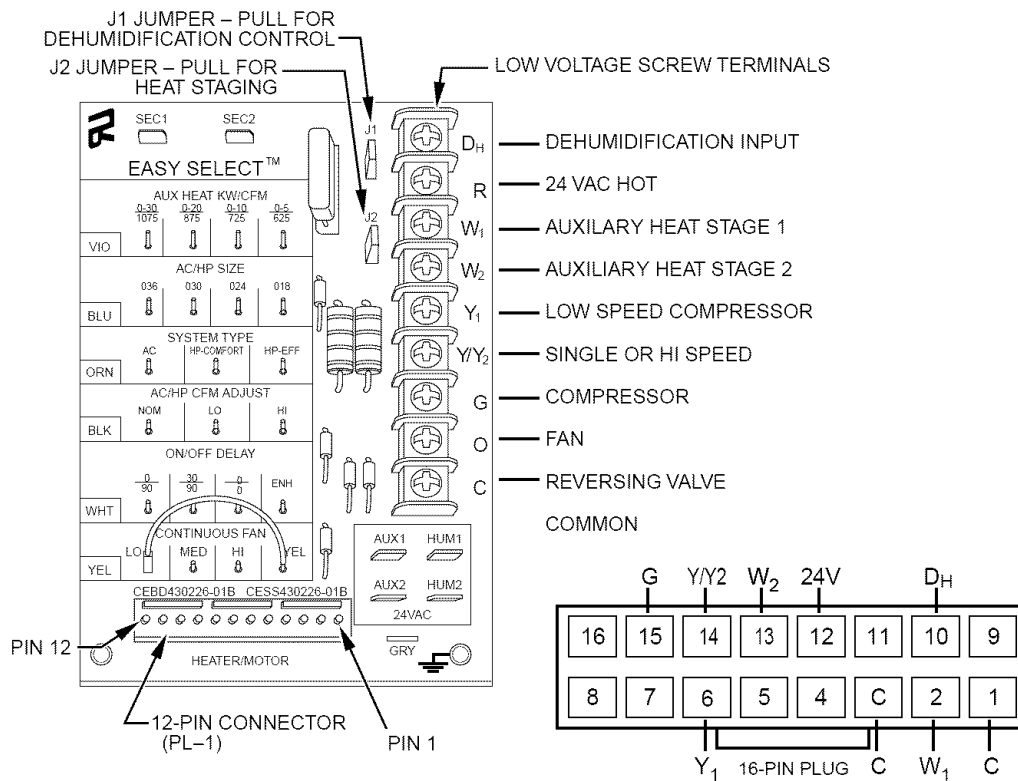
J1 JUMPER – PULL FOR DEHUMIDIFICATION CONTROL

J2 JUMPER – PULL FOR HEAT STAGING

LOW VOLTAGE SCREW TERMINALS

SEC1 SEC2

J1

EASY SELECT™

J2

AUX HEAT KW/CFM
$\frac{0-30}{1075}$ $\frac{0-20}{875}$ $\frac{0-10}{725}$ $\frac{0-5}{625}$
VIO

AC/HP SIZE
036 030 024 018
BLU

SYSTEM TYPE
AC HP-COMFORT HP-EFF
ORN

AC/HP CFM ADJUST
NOM LO HI
BLK

ON/OFF DELAY
$\frac{0}{90}$ $\frac{30}{90}$ $\frac{0}{0}$ ENH
WHT

CONTINUOUS FAN
LO MED HI YEL
YEL

AUX1 HUM1
AUX2 HUM2
24VAC

CEBD430226-01B CESS430226-01B

GRY

HEATER/MOTOR

PIN 12

12-PIN CONNECTOR (PL–1)

PIN 1

$D_H$ — DEHUMIDIFICATION INPUT
R — 24 VAC HOT
$W_1$ — AUXILARY HEAT STAGE 1
$W_2$ — AUXILIARY HEAT STAGE 2
$Y_1$ — LOW SPEED COMPRESSOR
$Y/Y_2$ — SINGLE OR HI SPEED
G — COMPRESSOR
O — FAN
C — REVERSING VALVE
COMMON

G Y/Y2 $W_2$ 24V $D_H$

| 16 | 15 | 14 | 13 | 12 | 11 | 10 | 9 |
|---|---|---|---|---|---|---|---|
| 8 | 7 | 6 | 5 | 4 | C | 2 | 1 |

$Y_1$ 16-PIN PLUG C $W_1$ C